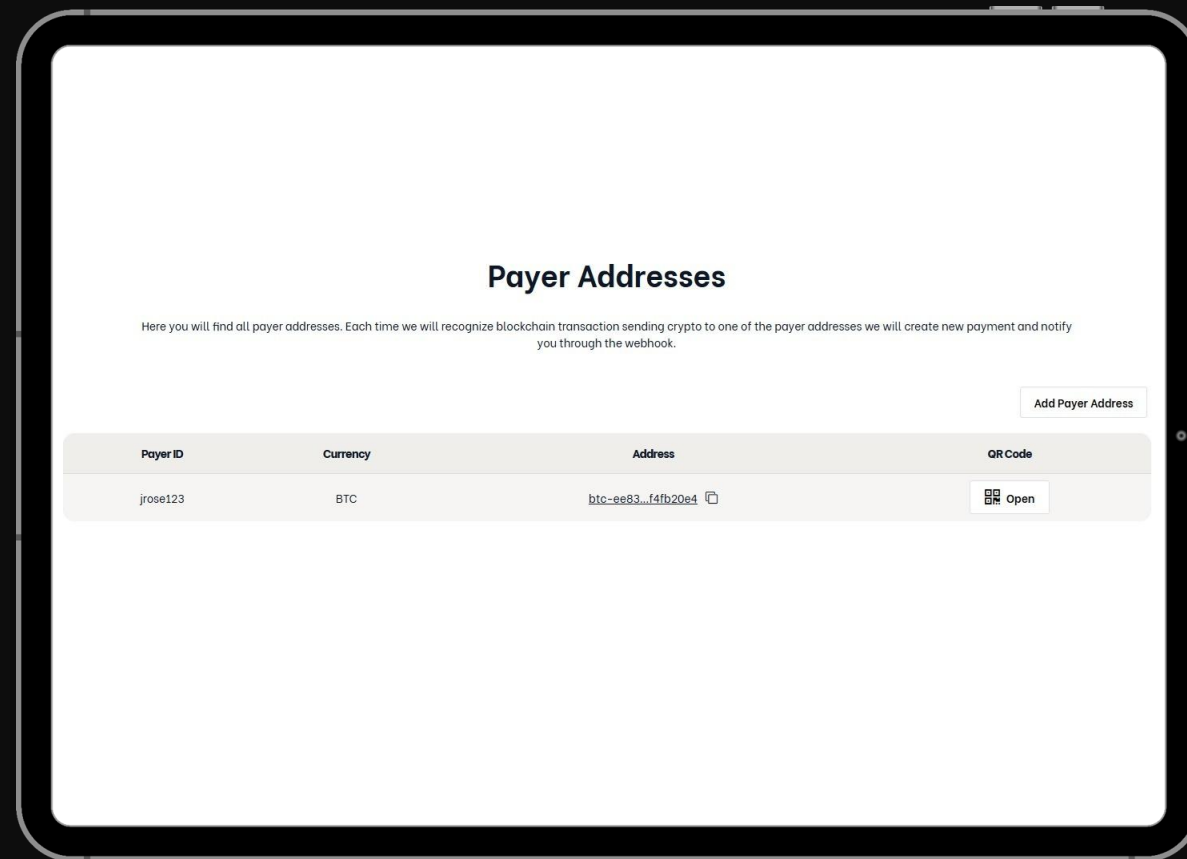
Payer Addresses

Here you will find all payer addresses. Each time we will recognize blockchain transaction sending crypto to one of the payer addresses we will create new payment and notify you through the webhook.

Add Payer Address

| Payer ID | Currency | Address | QR Code |
|---|---|---|---|
| jrose123 | BTC | btc-ee83...f4fb20e4 | Open |